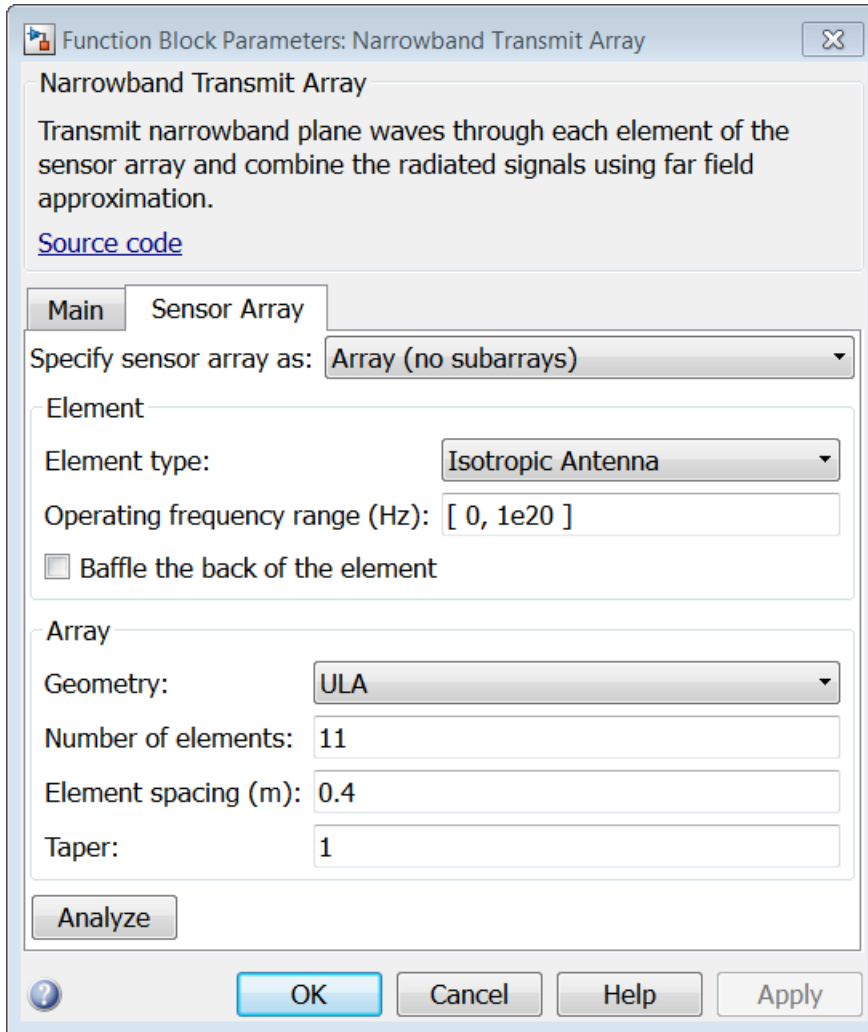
Function Block Parameters: Narrowband Transmit Array

Narrowband Transmit Array

Transmit narrowband plane waves through each element of the sensor array and combine the radiated signals using far field approximation.

Source code

Main | Sensor Array

Specify sensor array as: Array (no subarrays)

Element

Element type: Isotropic Antenna

Operating frequency range (Hz): [ 0, 1e20 ]

Baffle the back of the element

Array

Geometry: ULA

Number of elements: 11

Element spacing (m): 0.4

Taper: 1

Analyze

OK | Cancel | Help | Apply